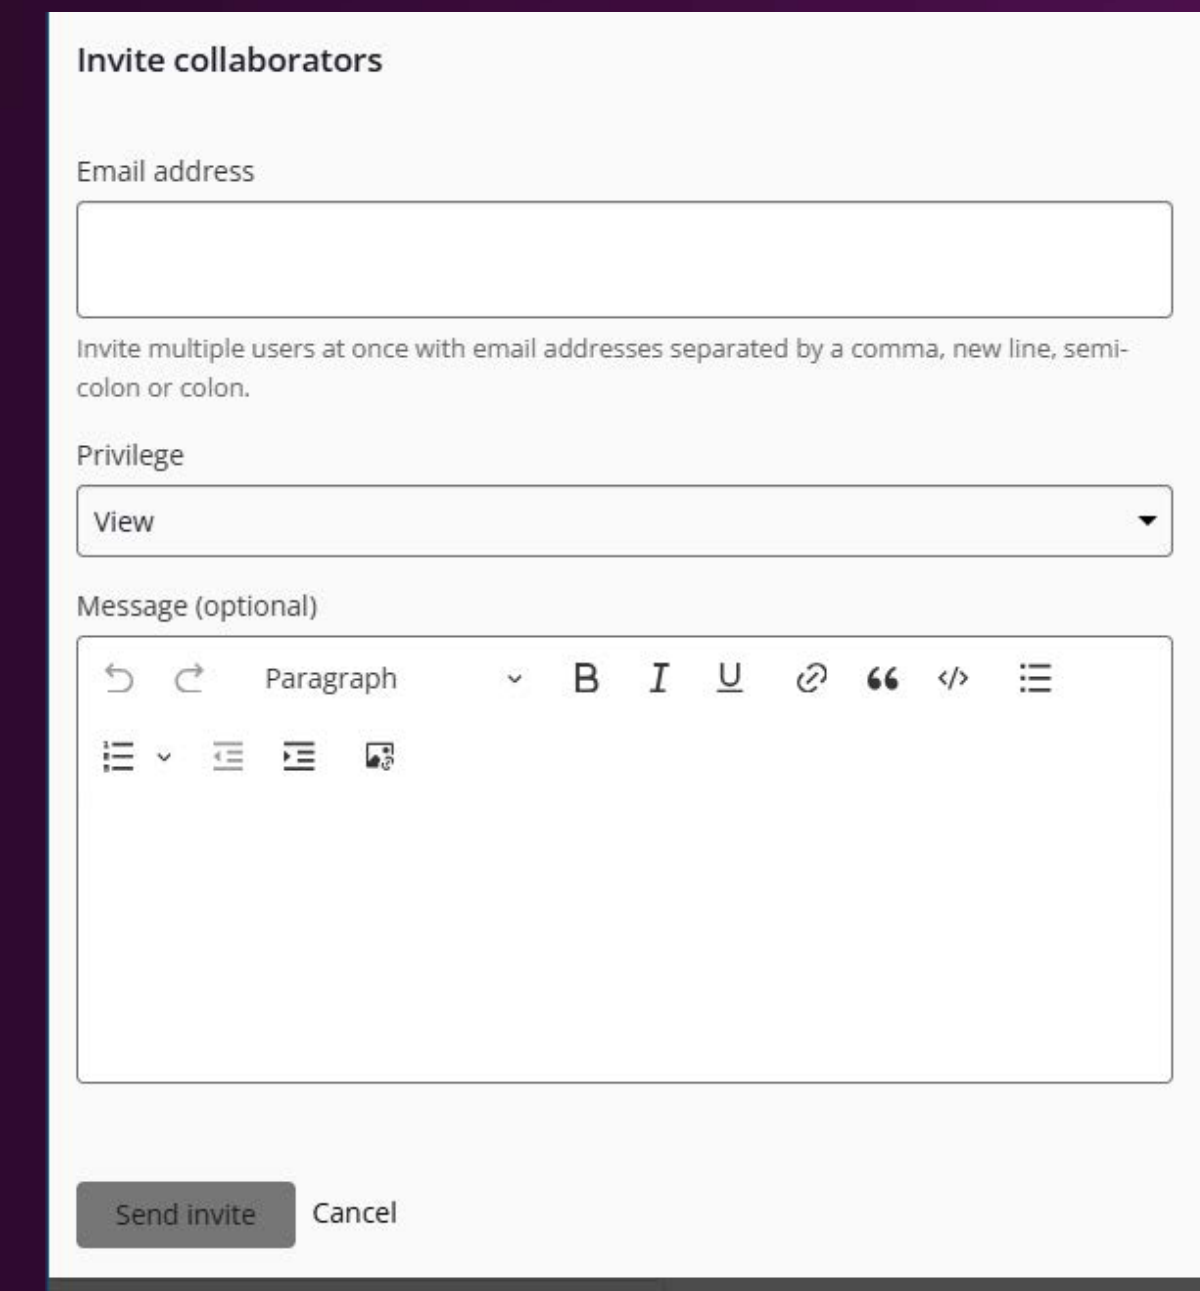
Invite collaborators

Email address

Invite multiple users at once with email addresses separated by a comma, new line, semi-colon or colon.

Privilege

View

Message (optional)

Paragraph

B I U

Send invite Cancel